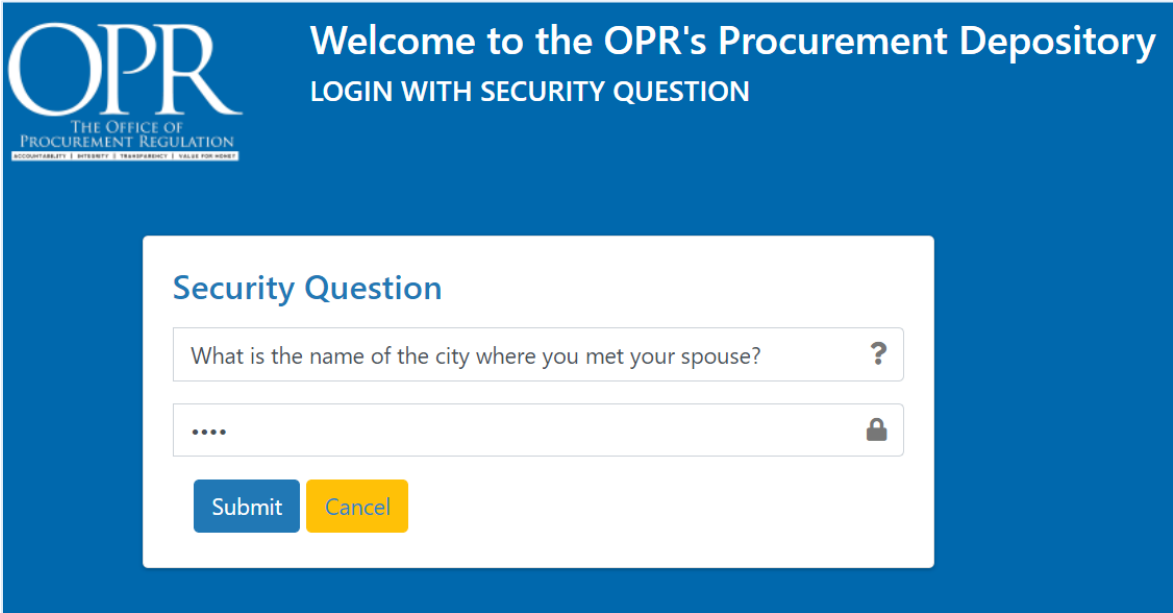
OPR
THE OFFICE OF PROCUREMENT REGULATION
ACCOUNTABILITY | INTEGRITY | TRANSPARENCY | VALUE FOR MONEY

Welcome to the OPR's Procurement Depository
LOGIN WITH SECURITY QUESTION

Security Question

What is the name of the city where you met your spouse?

••••

Submit Cancel